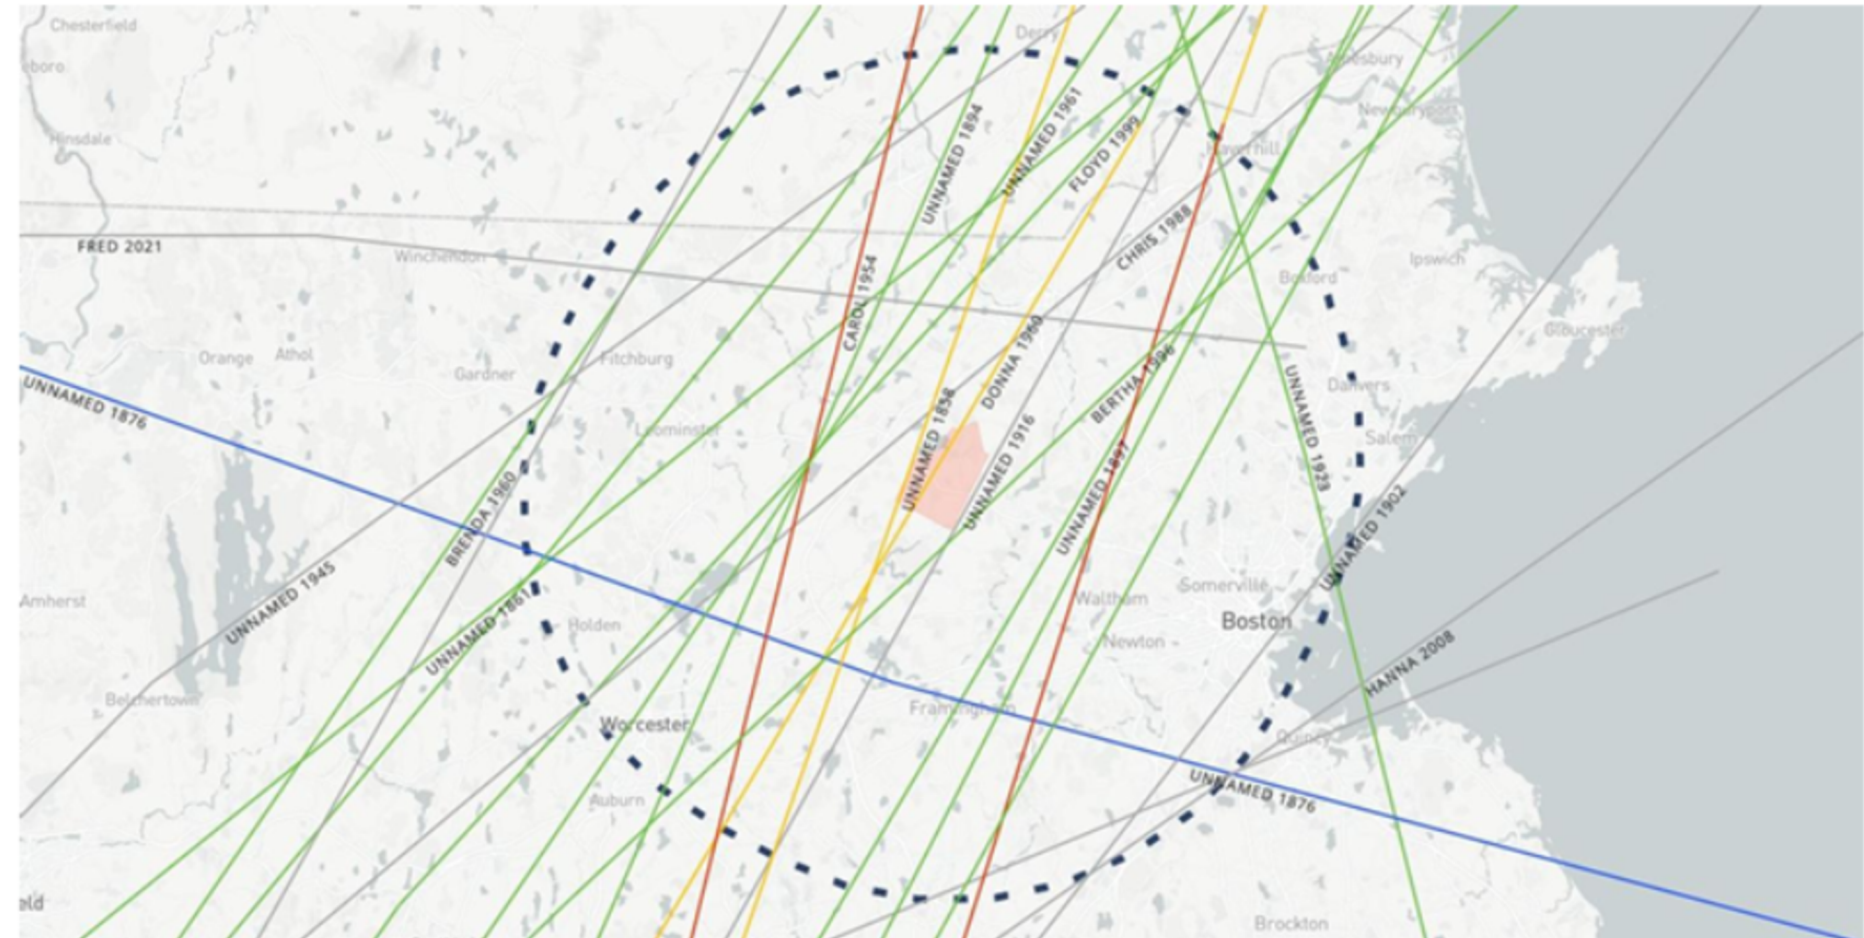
Chesterfield
Hinsdale
Derry
Amesbury
Newburyport
Haverhill
FRED 2021
Winchendon
UNNAMED 1894
UNNAMED 1961
FLOYD 1999
CHRIS 1988
Boxford
Ipswich
Gloucester
CAROL 1954
Orange
Athol
Gardner
Fitchburg
DONNA 1960
BERTHA 1996
UNNAMED 1923
Danvers
Salem
UNNAMED 1876
Leominster
UNNAMED 1858
UNNAMED 1916
UNNAMED 1897
BRENDA 1960
UNNAMED 1902
UNNAMED 1945
Amherst
UNNAMED 1861
Holden
Waltham
Somerville
Boston
Newton
HANNA 2008
Belchertown
Worcester
Framingham
Quincy
UNNAMED 1876
Auburn
Brockton
eld